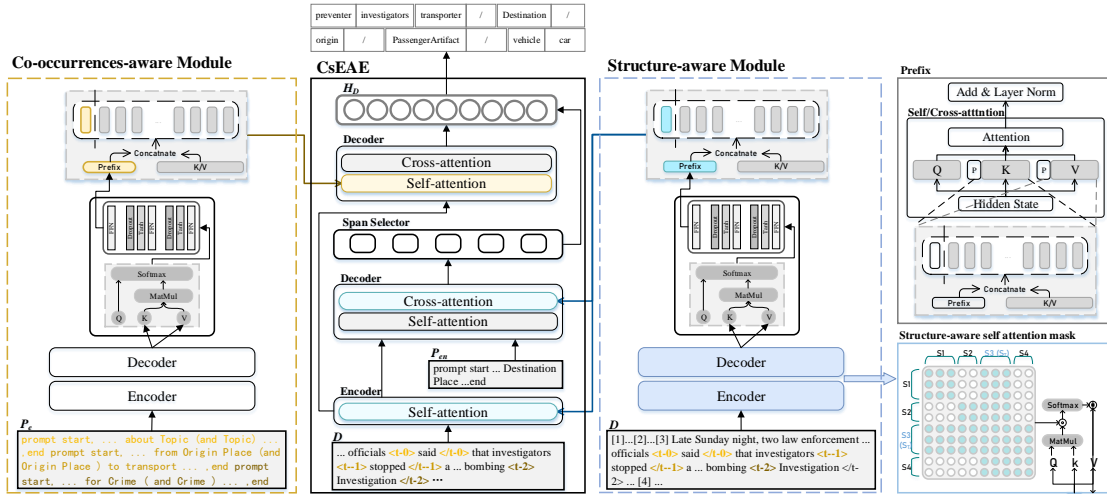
| preventer | investigators | transporter | / | Destination | / |
|---|---|---|---|---|---|
| origin | / | PassengerArtifact | / | vehicle | car |

Co-occurrences-aware Module

Concatnate
Prefix
K/V
FFN
Dropout
LayerN
FFN
FFN
Dropout
LayerN
FFN
Softmax
MatMul
Q
K
V
Decoder
Encoder
$P_e$
prompt start, ... about Topic (and Topic) ... .end prompt start, ... from Origin Place (and Origin Place ) to transport ... ,end prompt start, ... for Crime ( and Crime ) ... ,end

CsEAE

$H_D$
Decoder
Cross-attention
Self-attention
Span Selector
Decoder
Cross-attention
Self-attention
$P_{en}$
prompt start ... Destination Place ...end
Encoder
Self-attention
D
... officials <t-0> said </t-0> that investigators <t--1> stopped </t--1> a ... bombing <t-2> Investigation </t-2> ···

Structure-aware Module

Concatnate
Prefix
K/V
FFN
Dropout
LayerN
FFN
FFN
Dropout
LayerN
FFN
Softmax
MatMul
Q
K
V
Decoder
Encoder
D
[1]...[2]...[3] Late Sunday night, two law enforcement ... officials <t-0> said </t-0> that investigators <t--1> stopped </t--1> a ... bombing <t-2> Investigation </t-2> ... [4] ...

Prefix
Add & Layer Norm
Self/Cross-attntnion
Attention
Q
P
K
P
V
Hidden State
Concatnate
Prefix
K/V

Structure-aware self attention mask
S1 S2 S3 (S-) S4
S1
S2
S3 (S-)
S4
Softmax
MatMul
Q
k
V